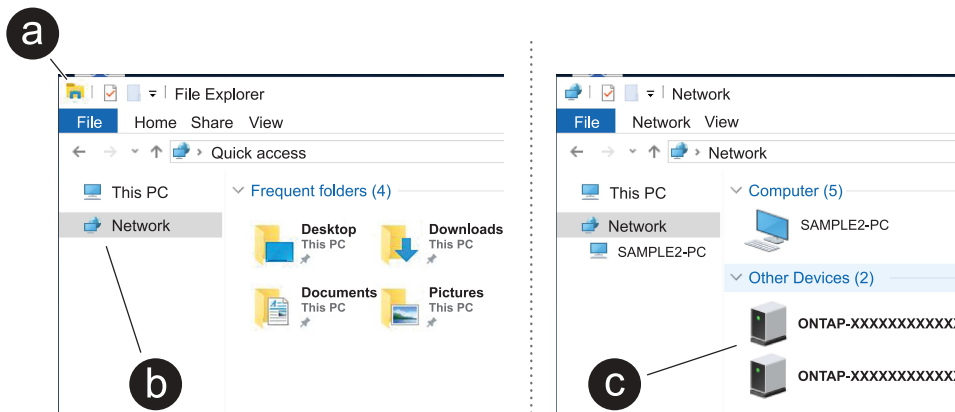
a

File Explorer

File Home Share View

Quick access

This PC

Network

Frequent folders (4)

Desktop
This PC

Downloads
This PC

Documents
This PC

Pictures
This PC

b

Network

File Network View

Network

This PC

Network

SAMPLE2-PC

Computer (5)

SAMPLE2-PC

Other Devices (2)

ONTAP-XXXXXXXXXXX

ONTAP-XXXXXXXXXXX

c